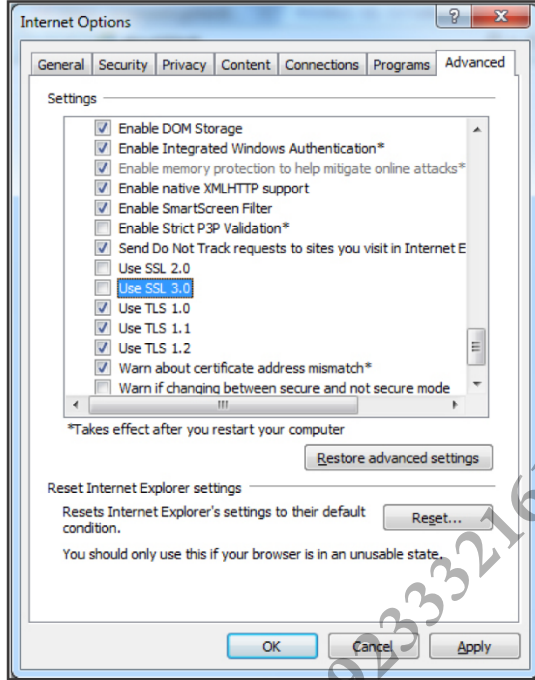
Internet Options

?

X

General | Security | Privacy | Content | Connections | Programs | Advanced

Settings

Enable DOM Storage
Enable Integrated Windows Authentication*
Enable memory protection to help mitigate online attacks*
Enable native XMLHTTP support
Enable SmartScreen Filter
Enable Strict P3P Validation*
Send Do Not Track requests to sites you visit in Internet E
Use SSL 2.0
Use SSL 3.0
Use TLS 1.0
Use TLS 1.1
Use TLS 1.2
Warn about certificate address mismatch*
Warn if changing between secure and not secure mode

*Takes effect after you restart your computer

Restore advanced settings

Reset Internet Explorer settings

Resets Internet Explorer's settings to their default condition.

Reset...

You should only use this if your browser is in an unusable state.

OK

Cancel

Apply

0233321